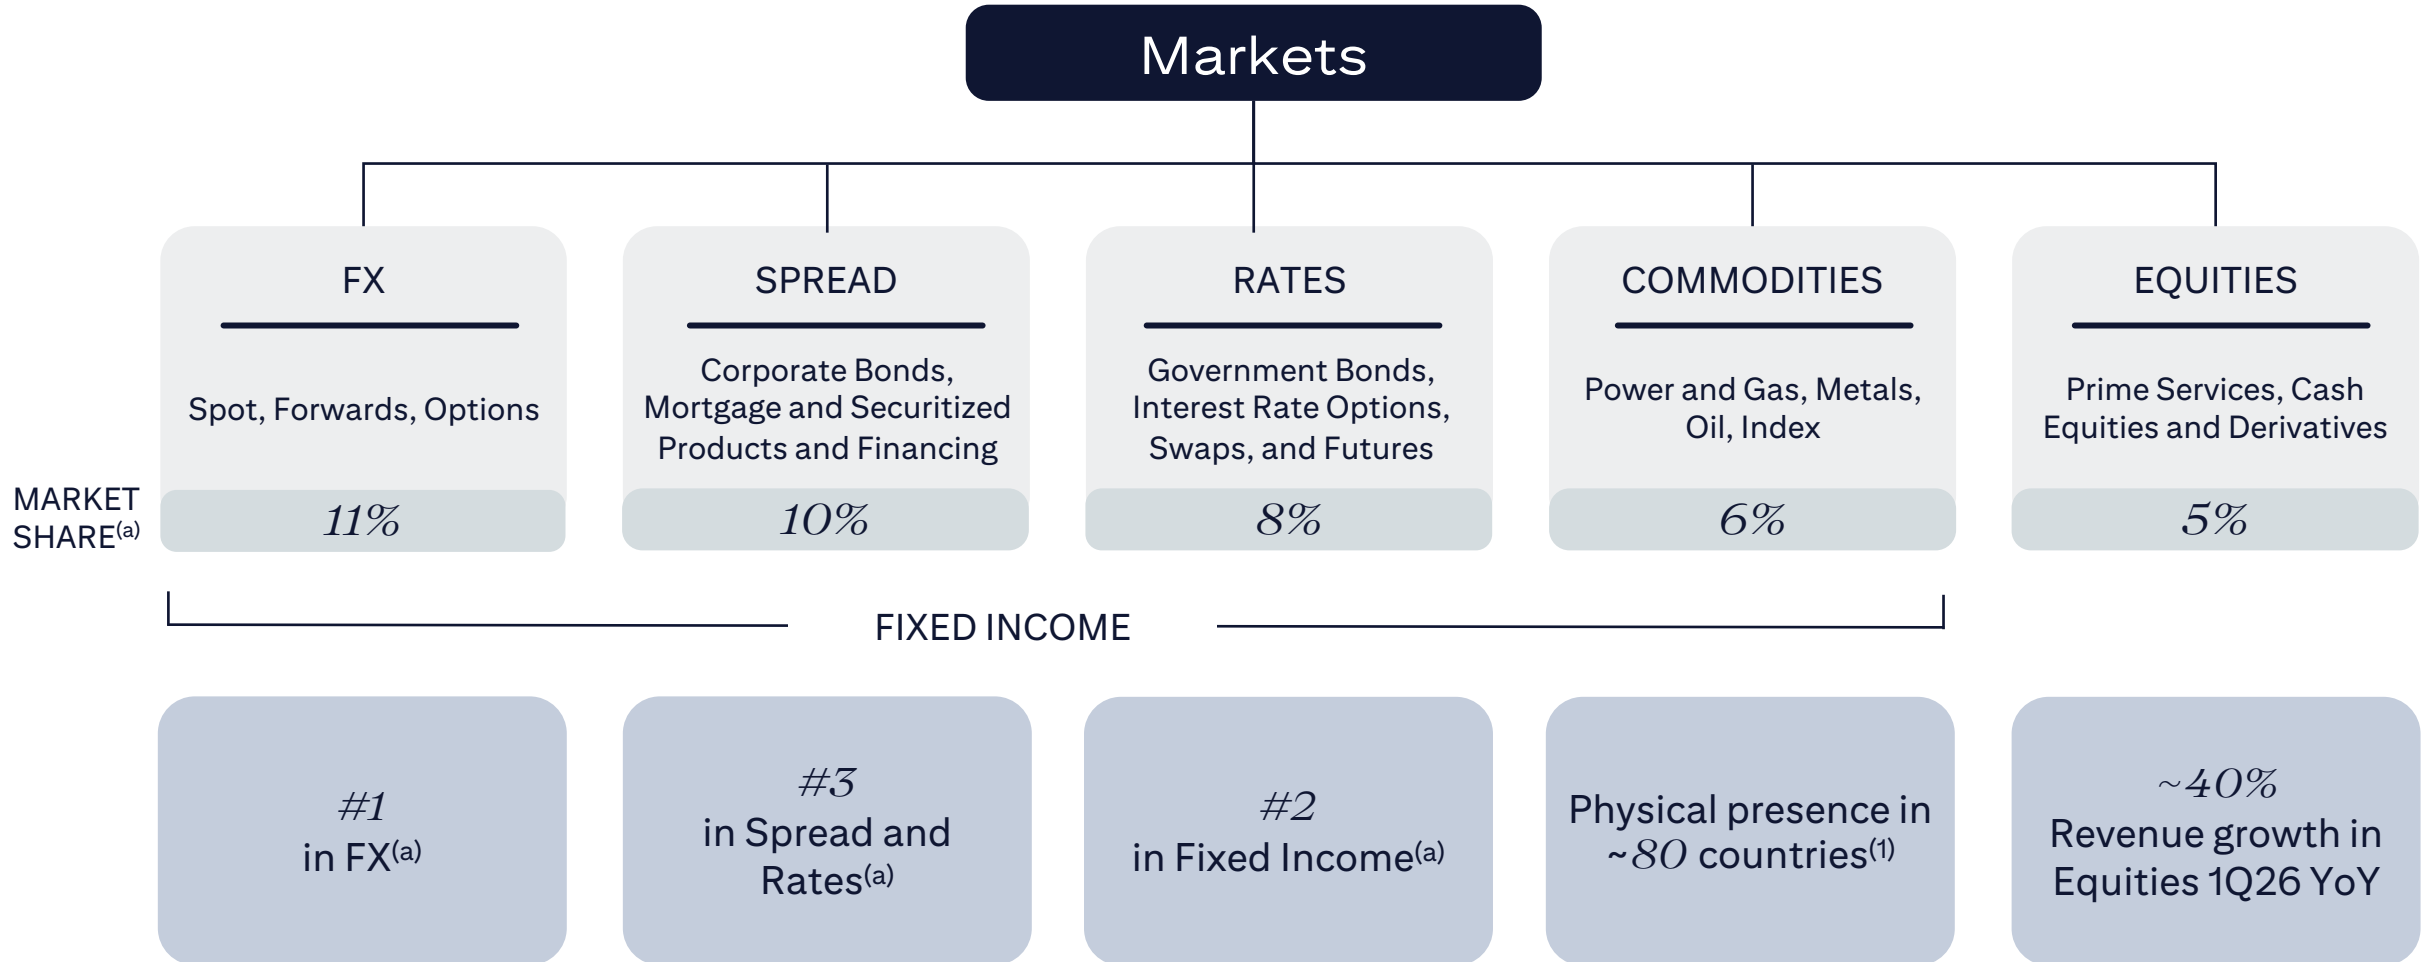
Markets

FX

Spot, Forwards, Options

11%

SPREAD

Corporate Bonds, Mortgage and Securitized Products and Financing

10%

RATES

Government Bonds, Interest Rate Options, Swaps, and Futures

8%

COMMODITIES

Power and Gas, Metals, Oil, Index

6%

EQUITIES

Prime Services, Cash Equities and Derivatives

5%

MARKET SHARE$^{(a)}$

FIXED INCOME

#1
in FX$^{(a)}$

#3
in Spread and Rates$^{(a)}$

#2
in Fixed Income$^{(a)}$

Physical presence in ~80 countries$^{(1)}$

~40%
Revenue growth in Equities 1Q26 YoY